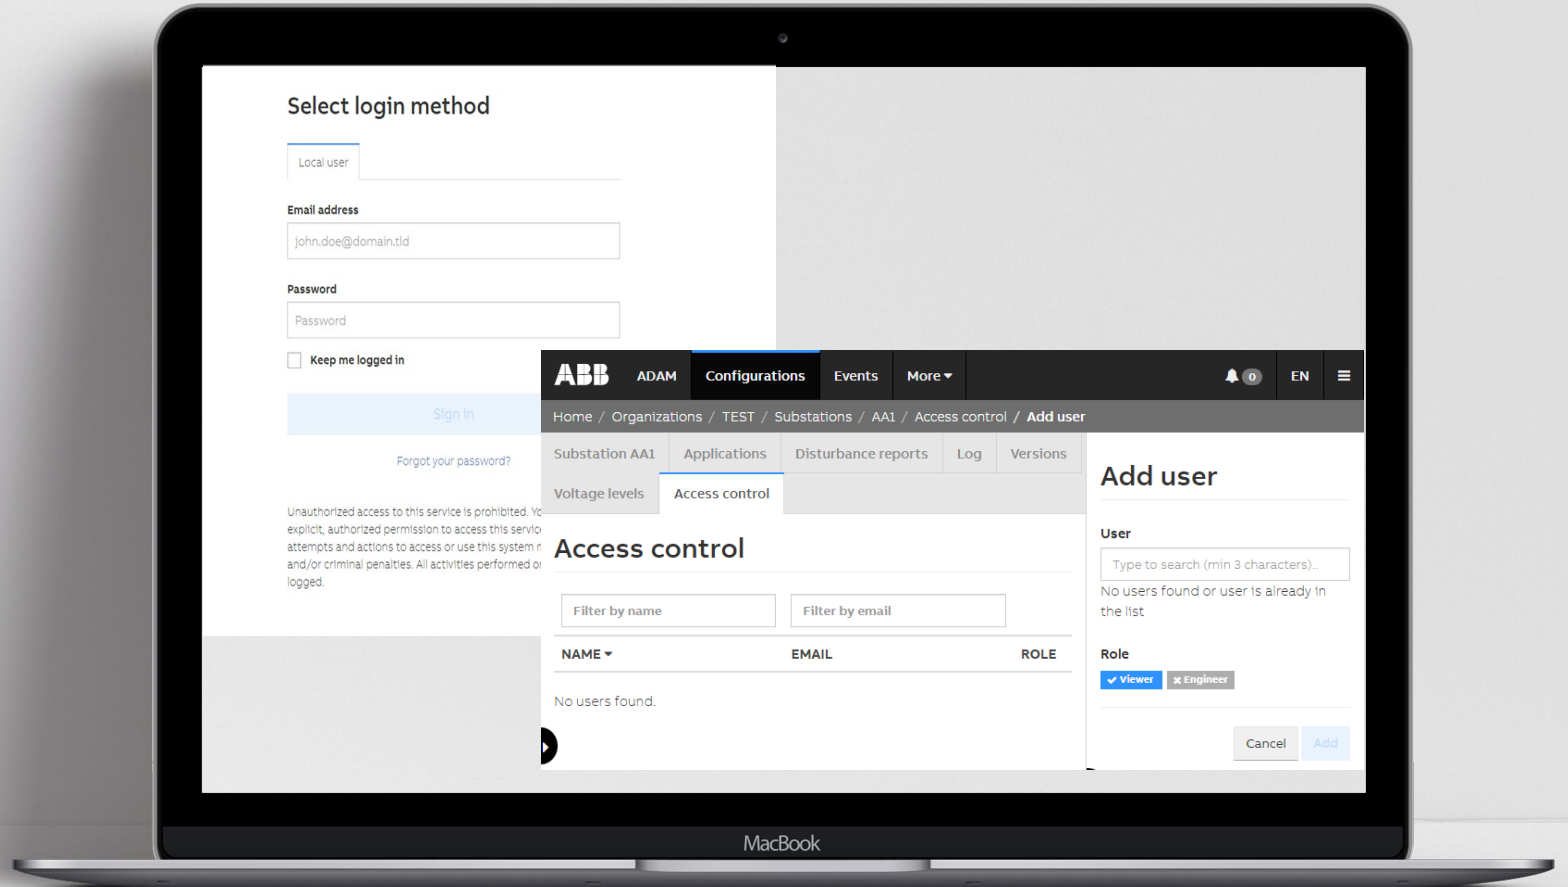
Select login method

Local user

Email address

john.doe@domain.tld

Password

Password

Keep me logged in

Sign in

Forgot your password?

Unauthorized access to this service is prohibited. Yo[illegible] explicit, authorized permission to access this servic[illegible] attempts and actions to access or use this system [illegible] and/or criminal penalties. All activities performed o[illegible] logged.

ABB ADAM Configurations Events More

0 EN

Home / Organizations / TEST / Substations / AA1 / Access control / Add user

Substation AA1 Applications Disturbance reports Log Versions

Voltage levels Access control

Access control

Filter by name Filter by email

| NAME | EMAIL | ROLE |
|---|---|---|

No users found.

Add user

User

Type to search (min 3 characters)..

No users found or user is already in the list

Role

Viewer Engineer

Cancel Add

MacBook